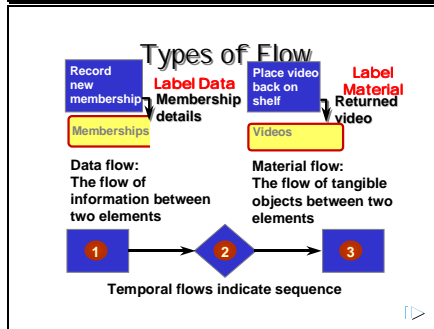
Types of Flow

Record new membership

Label Data

Membership details

Memberships

Data flow: The flow of information between two elements

Place video back on shelf

Label Material

Returned video

Videos

Material flow: The flow of tangible objects between two elements

1

2

3

Temporal flows indicate sequence